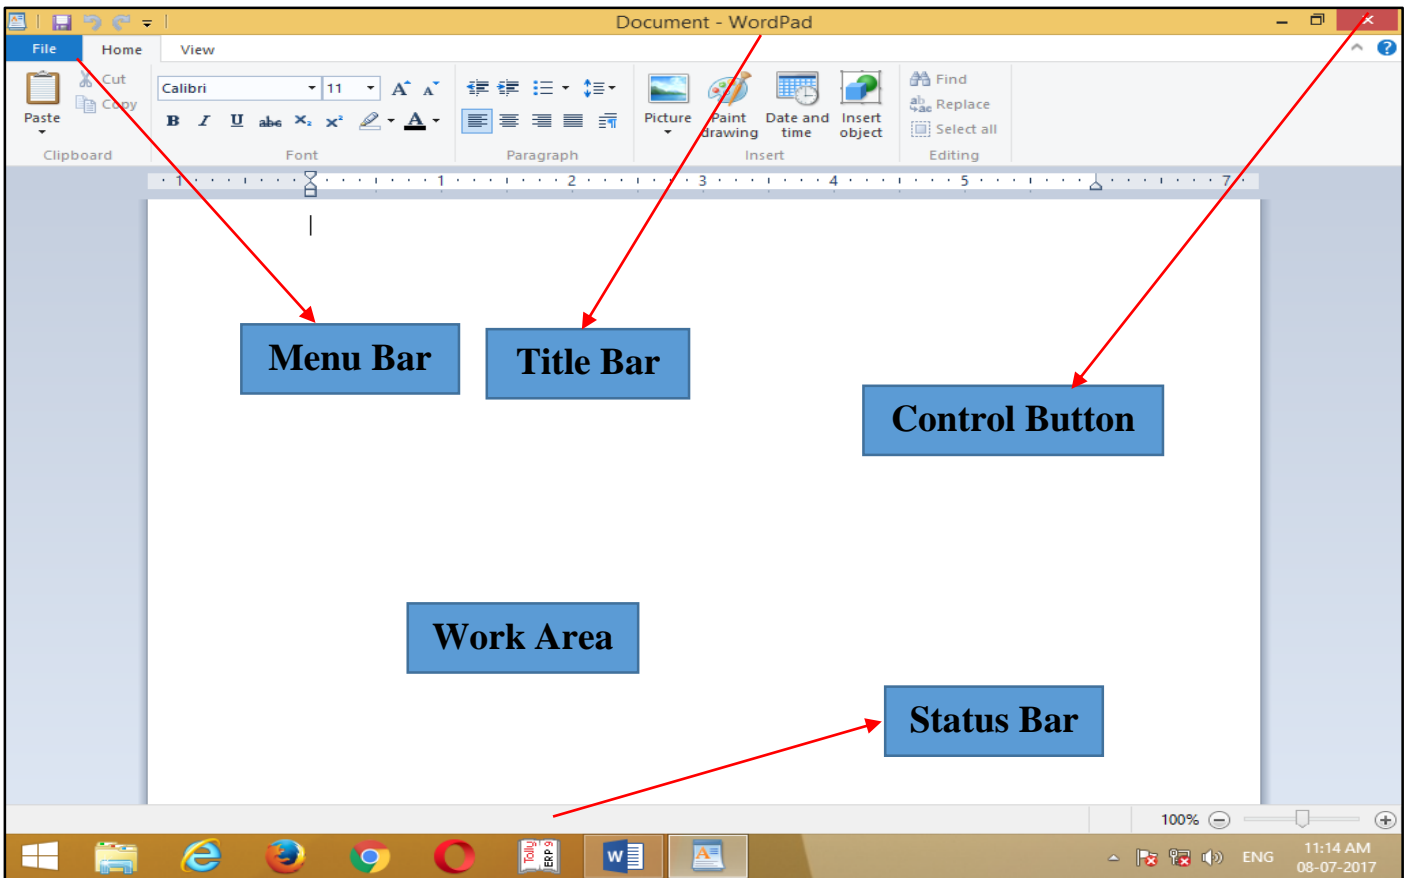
Document - WordPad

File Home View

Paste Cut Copy

Clipboard

Calibri 11

B I U abc $X_2$ $X^2$ A

Font

Paragraph

Picture Paint drawing Date and time Insert object

Insert

Find Replace Select all

Editing

1 2 3 4 5 7

Menu Bar

Title Bar

Control Button

Work Area

Status Bar

100%

Tally ERP 9

ENG 11:14 AM 08-07-2017